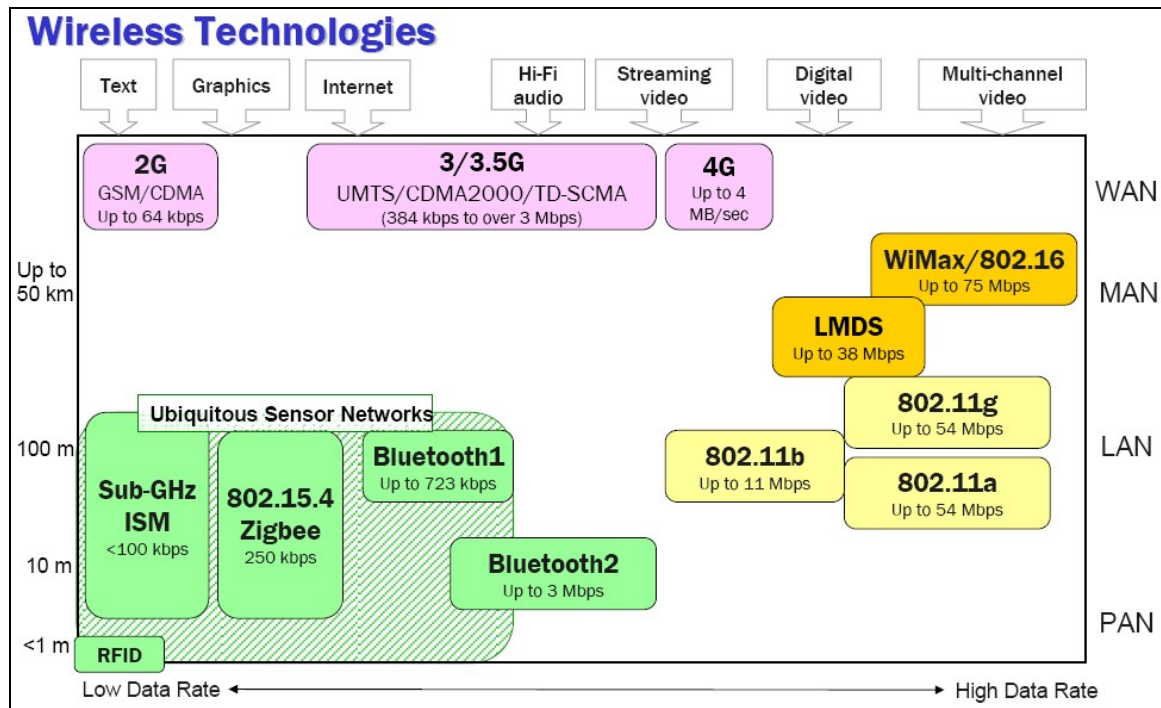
Wireless Technologies

Text
Graphics
Internet
Hi-Fi audio
Streaming video
Digital video
Multi-channel video

2G
GSM/CDMA
Up to 64 kbps

3/3.5G
UMTS/CDMA2000/TD-SCMA
(384 kbps to over 3 Mbps)

4G
Up to 4 MB/sec

WAN

WiMax/802.16
Up to 75 Mbps

Up to 50 km

MAN

LMDS
Up to 38 Mbps

802.11g
Up to 54 Mbps

Ubiquitous Sensor Networks

100 m

Bluetooth1
Up to 723 kbps

802.11b
Up to 11 Mbps

LAN

802.11a
Up to 54 Mbps

Sub-GHz ISM
<100 kbps

802.15.4 Zigbee
250 kbps

10 m

Bluetooth2
Up to 3 Mbps

PAN

<1 m

RFID

Low Data Rate ⟷ High Data Rate